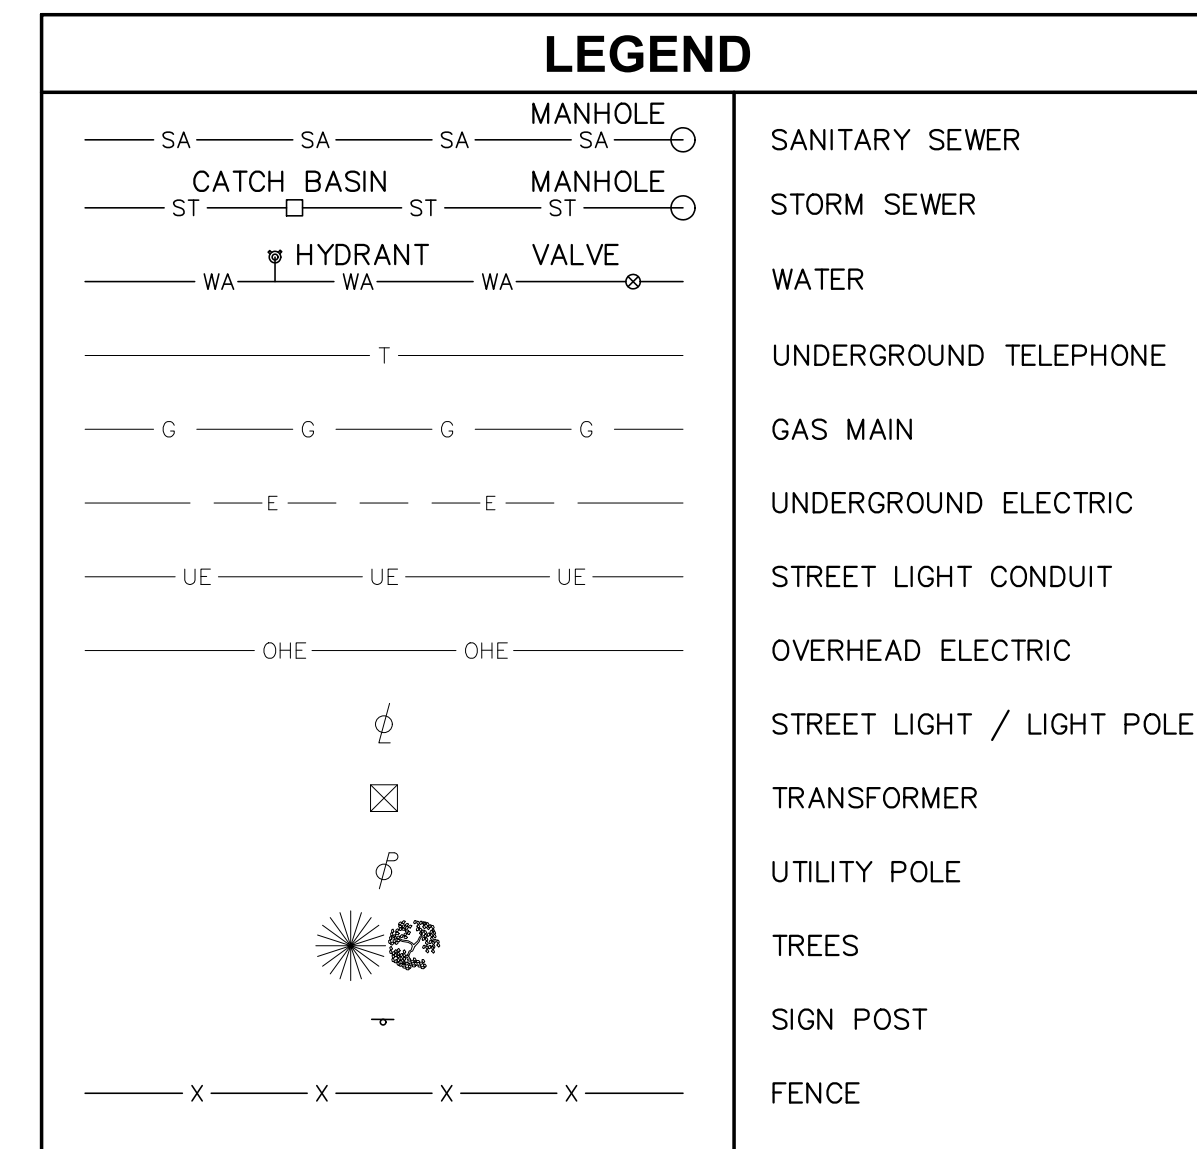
LEGEND

| | |
|---|---|
| SA SA SA MANHOLE SA | SANITARY SEWER |
| CATCH BASIN ST ST MANHOLE ST | STORM SEWER |
| HYDRANT WA WA VALVE WA | WATER |
| T | UNDERGROUND TELEPHONE |
| G G G G | GAS MAIN |
| E E | UNDERGROUND ELECTRIC |
| UE UE UE | STREET LIGHT CONDUIT |
| OHE OHE | OVERHEAD ELECTRIC |
| L | STREET LIGHT / LIGHT POLE |
| | TRANSFORMER |
| P | UTILITY POLE |
| | TREES |
| | SIGN POST |
| X X X X | FENCE |